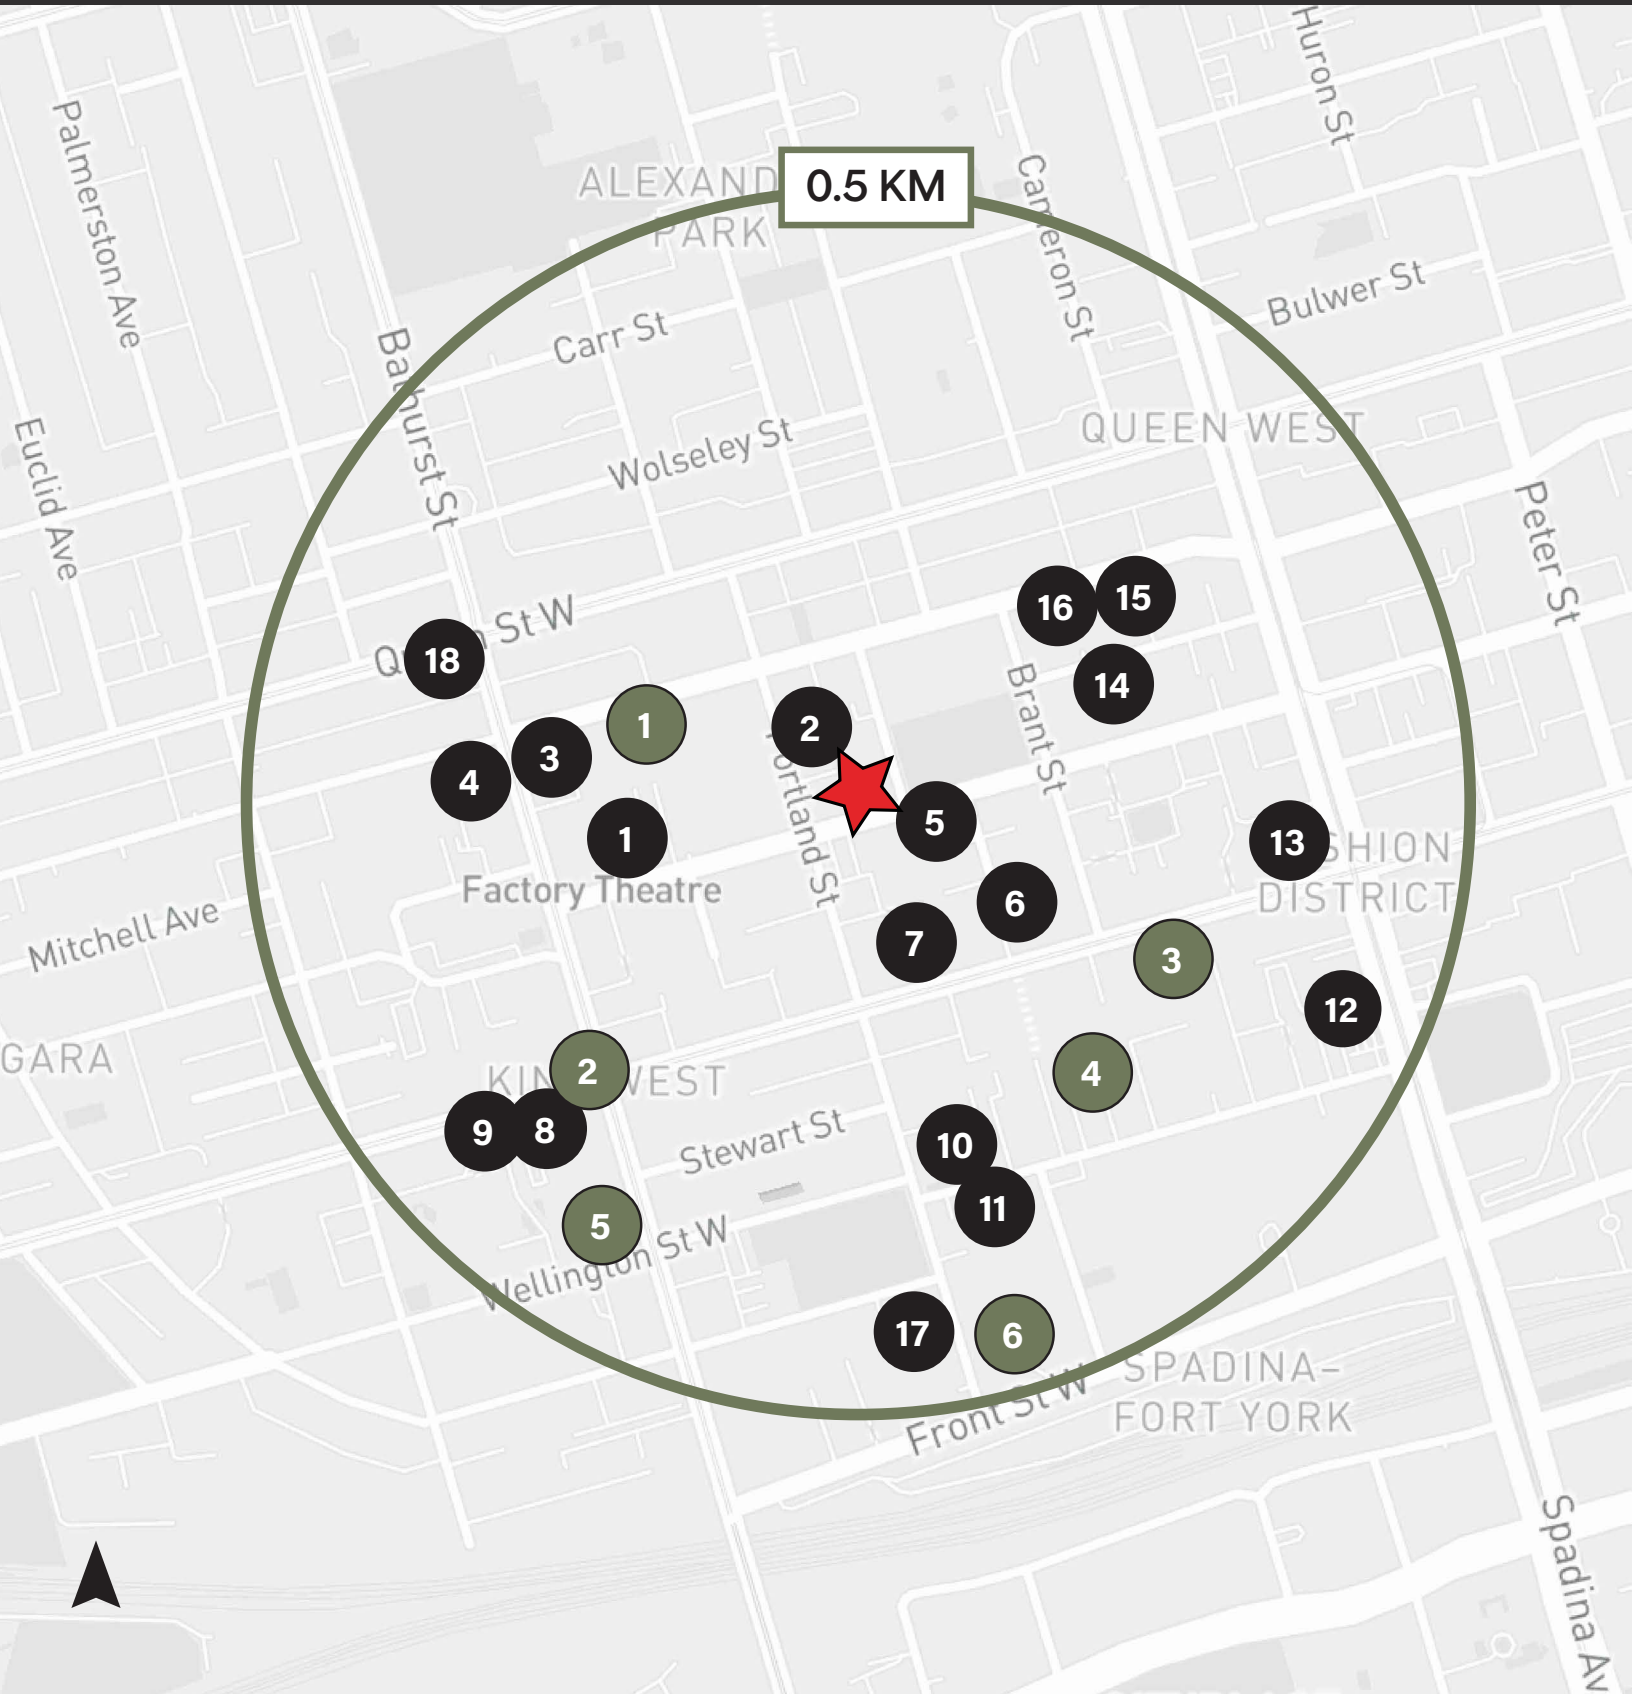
0.5 KM

ALEXAND
PARK

Palmerston Ave
Euclid Ave
Bathurst St
Carr St
Wolseley St
Cameron St
Huron St
Bulwer St
QUEEN WEST
Peter St
Q St W
18
16
15
14
1
2
3
4
1
5
Brant St
Portland St
13
SHION
DISTRICT
Factory Theatre
6
7
Mitchell Ave
3
12
GARA
2
KIN WEST
4
9
8
Stewart St
10
11
5
Wellington St W
17
6
Front St W
SPADINA–
FORT YORK
Spadina Av